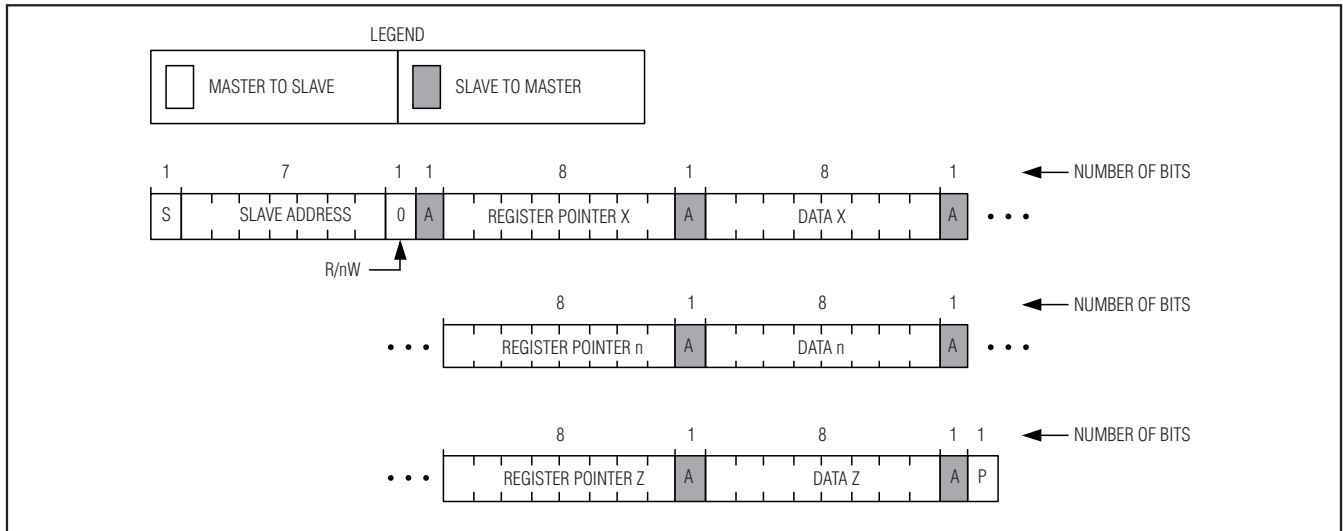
LEGEND

MASTER TO SLAVE

SLAVE TO MASTER

1 7 1 1 8 1 8 1 NUMBER OF BITS

S SLAVE ADDRESS 0 A REGISTER POINTER X A DATA X A • • •

R/nW

8 1 8 1 NUMBER OF BITS

• • • REGISTER POINTER n A DATA n A • • •

8 1 8 1 1 NUMBER OF BITS

• • • REGISTER POINTER Z A DATA Z A P